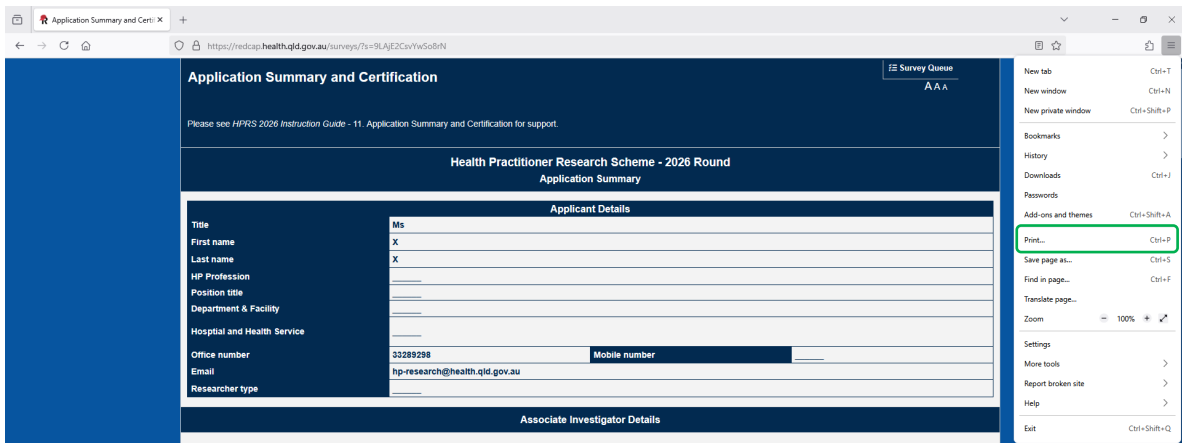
Application Summary and Certi ×  +

https://redcap.health.qld.gov.au/surveys/?s=9LAjE2CsvYwSoBrN

Application Summary and Certification

Survey Queue
A A A

Please see HPRS 2026 Instruction Guide - 11. Application Summary and Certification for support.

Health Practitioner Research Scheme - 2026 Round
Application Summary

| Applicant Details | | | |
|---|---|---|---|
| Title | Ms | | |
| First name | X | | |
| Last name | X | | |
| HP Profession | ______ | | |
| Position title | ______ | | |
| Department & Facility | ______ | | |
| Hosptial and Health Service | ______ | | |
| Office number | 33289298 | Mobile number | ______ |
| Email | hp-research@health.qld.gov.au | | |
| Researcher type | ______ | | |

Associate Investigator Details

New tab Ctrl+T
New window Ctrl+N
New private window Ctrl+Shift+P
Bookmarks
History
Downloads Ctrl+J
Passwords
Add-ons and themes Ctrl+Shift+A
Print... Ctrl+P
Save page as... Ctrl+S
Find in page... Ctrl+F
Translate page...
Zoom − 100% +
Settings
More tools
Report broken site
Help
Exit Ctrl+Shift+Q